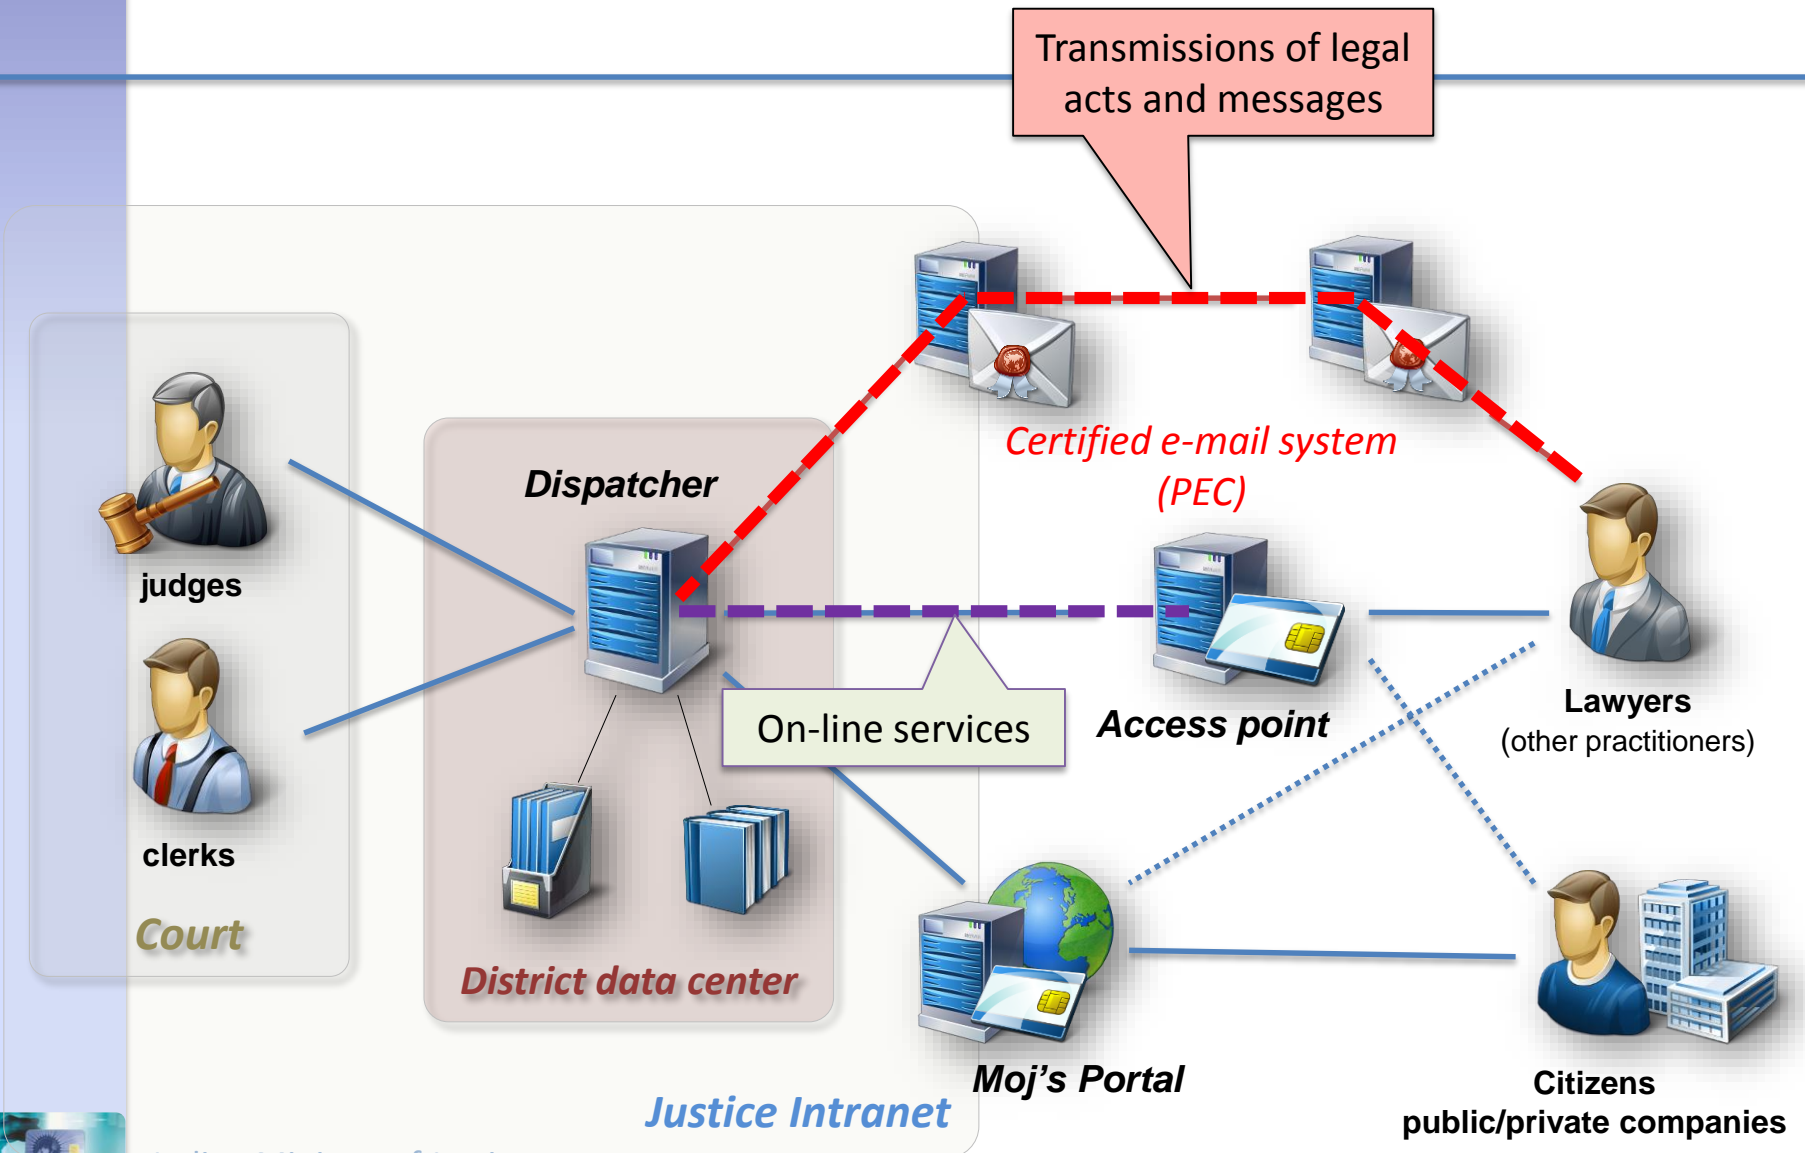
Transmissions of legal acts and messages

Certified e-mail system (PEC)

Dispatcher

judges

clerks

Court

On-line services

Access point

Lawyers
(other practitioners)

District data center

Moj’s Portal

Citizens
public/private companies

Justice Intranet